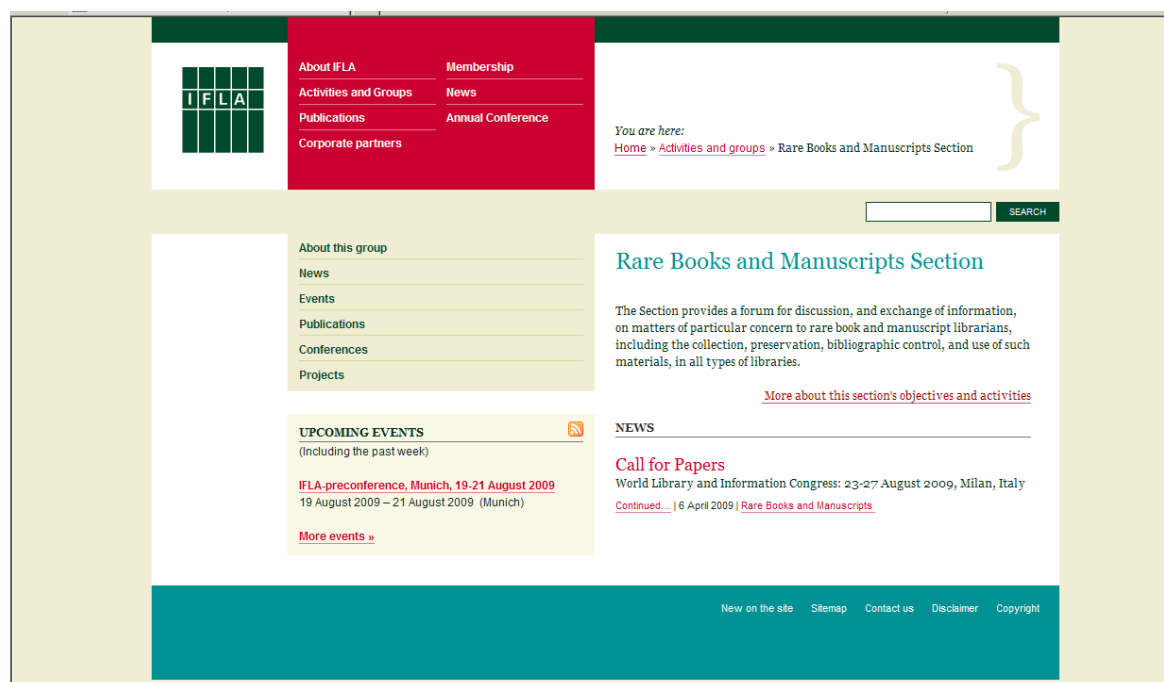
IFLA

About IFLA
Activities and Groups
Publications
Corporate partners

Membership
News
Annual Conference

You are here:
Home » Activities and groups » Rare Books and Manuscripts Section

SEARCH

About this group
News
Events
Publications
Conferences
Projects

UPCOMING EVENTS
(Including the past week)

IFLA-preconference, Munich, 19-21 August 2009
19 August 2009 – 21 August 2009 (Munich)

More events »

Rare Books and Manuscripts Section

The Section provides a forum for discussion, and exchange of information, on matters of particular concern to rare book and manuscript librarians, including the collection, preservation, bibliographic control, and use of such materials, in all types of libraries.

More about this section's objectives and activities

NEWS

Call for Papers
World Library and Information Congress: 23-27 August 2009, Milan, Italy
Continued... | 6 April 2009 | Rare Books and Manuscripts

New on the site Sitemap Contact us Disclaimer Copyright